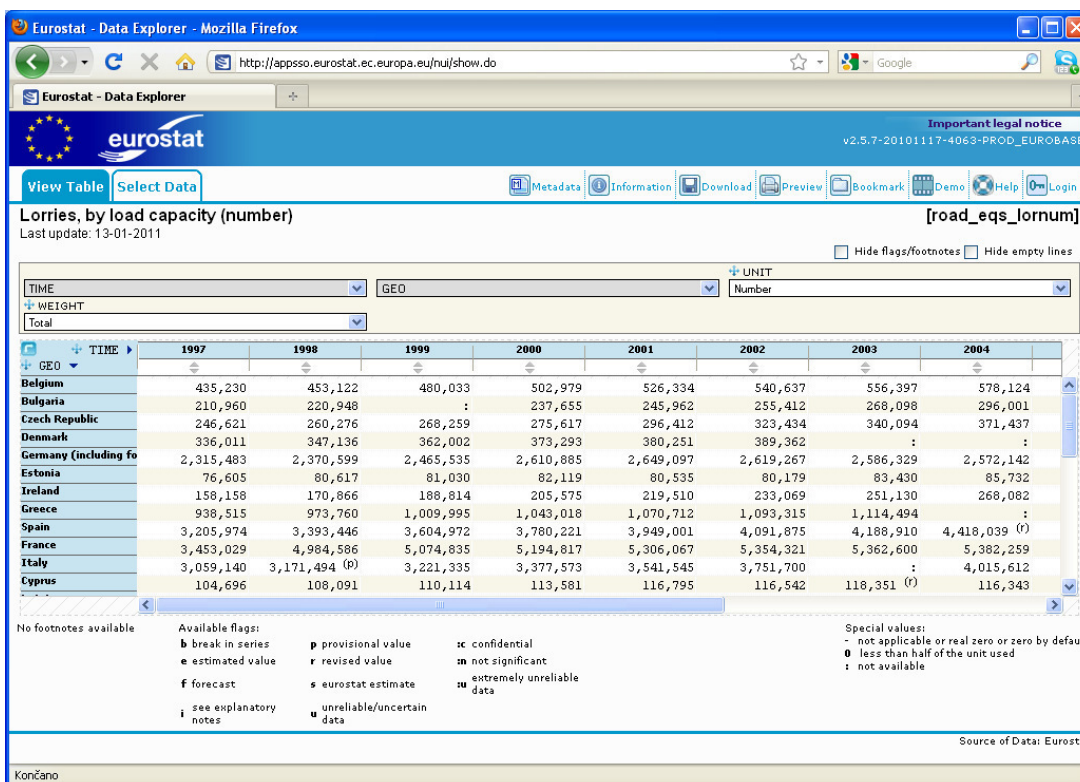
Eurostat - Data Explorer - Mozilla Firefox

http://appsso.eurostat.ec.europa.eu/nui/show.do

Google

Eurostat - Data Explorer

eurostat

Important legal notice
v2.5.7-20101117-4063-PROD_EUROBASE

View Table | Select Data

Metadata | Information | Download | Preview | Bookmark | Demo | Help | Login

Lorries, by load capacity (number)
Last update: 13-01-2011

[road_eqs_lornum]

Hide flags/footnotes | Hide empty lines

TIME | GEO | UNIT Number
WEIGHT Total

| TIME / GEO | 1997 | 1998 | 1999 | 2000 | 2001 | 2002 | 2003 | 2004 |
|---|---|---|---|---|---|---|---|---|
| Belgium | 435,230 | 453,122 | 480,033 | 502,979 | 526,334 | 540,637 | 556,397 | 578,124 |
| Bulgaria | 210,960 | 220,948 | : | 237,655 | 245,962 | 255,412 | 268,098 | 296,001 |
| Czech Republic | 246,621 | 260,276 | 268,259 | 275,617 | 296,412 | 323,434 | 340,094 | 371,437 |
| Denmark | 336,011 | 347,136 | 362,002 | 373,293 | 380,251 | 389,362 | : | : |
| Germany (including fo | 2,315,483 | 2,370,599 | 2,465,535 | 2,610,885 | 2,649,097 | 2,619,267 | 2,586,329 | 2,572,142 |
| Estonia | 76,605 | 80,617 | 81,030 | 82,119 | 80,535 | 80,179 | 83,430 | 85,732 |
| Ireland | 158,158 | 170,866 | 188,814 | 205,575 | 219,510 | 233,069 | 251,130 | 268,082 |
| Greece | 938,515 | 973,760 | 1,009,995 | 1,043,018 | 1,070,712 | 1,093,315 | 1,114,494 | : |
| Spain | 3,205,974 | 3,393,446 | 3,604,972 | 3,780,221 | 3,949,001 | 4,091,875 | 4,188,910 | 4,418,039 (r) |
| France | 3,453,029 | 4,984,586 | 5,074,835 | 5,194,817 | 5,306,067 | 5,354,321 | 5,362,600 | 5,382,259 |
| Italy | 3,059,140 | 3,171,494 (p) | 3,221,335 | 3,377,573 | 3,541,545 | 3,751,700 | : | 4,015,612 |
| Cyprus | 104,696 | 108,091 | 110,114 | 113,581 | 116,795 | 116,542 | 118,351 (r) | 116,343 |

No footnotes available

Available flags:
b break in series
e estimated value
f forecast
i see explanatory notes
p provisional value
r revised value
s eurostat estimate
u unreliable/uncertain data
:c confidential
:n not significant
:u extremely unreliable data

Special values:
- not applicable or real zero or zero by defau
0 less than half of the unit used
: not available

Source of Data: Eurost

Končano